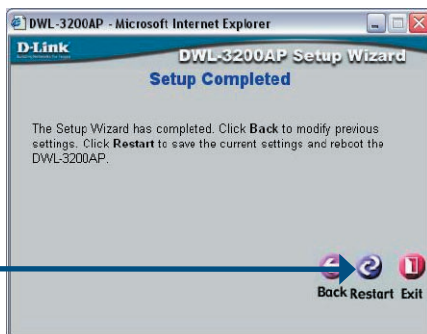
DWL-3200AP - Microsoft Internet Explorer

D-Link

DWL-3200AP Setup Wizard

Setup Completed

The Setup Wizard has completed. Click Back to modify previous settings. Click Restart to save the current settings and reboot the DWL-3200AP.

Back Restart Exit